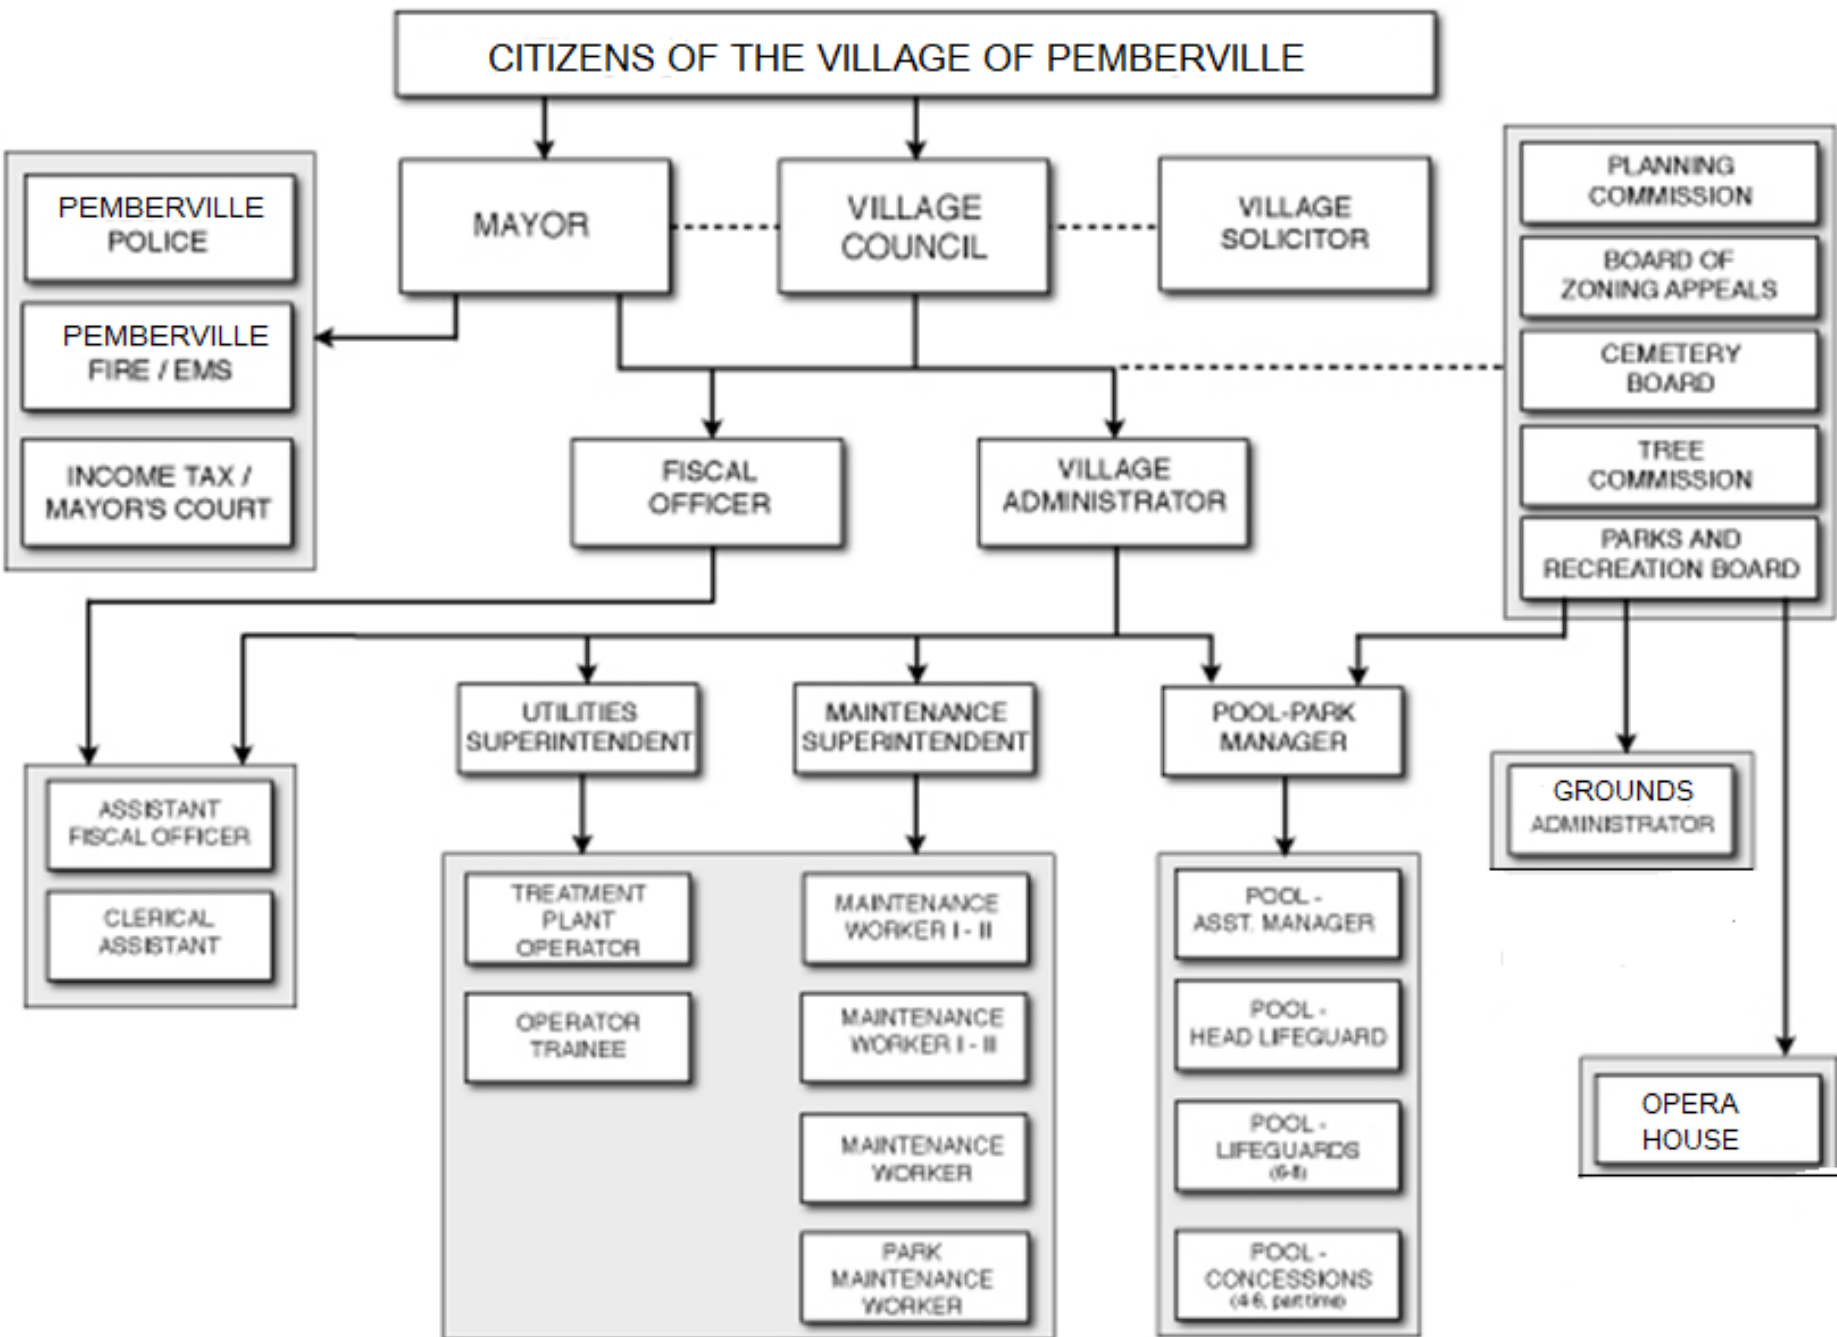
CITIZENS OF THE VILLAGE OF PEMBERVILLE

PEMBERVILLE POLICE

PEMBERVILLE FIRE / EMS

INCOME TAX / MAYOR'S COURT

MAYOR

VILLAGE COUNCIL

VILLAGE SOLICITOR

PLANNING COMMISSION

BOARD OF ZONING APPEALS

CEMETERY BOARD

TREE COMMISSION

PARKS AND RECREATION BOARD

FISCAL OFFICER

VILLAGE ADMINISTRATOR

ASSISTANT FISCAL OFFICER

CLERICAL ASSISTANT

UTILITIES SUPERINTENDENT

TREATMENT PLANT OPERATOR

OPERATOR TRAINEE

MAINTENANCE SUPERINTENDENT

MAINTENANCE WORKER I - II

MAINTENANCE WORKER I - II

MAINTENANCE WORKER

PARK MAINTENANCE WORKER

POOL-PARK MANAGER

POOL - ASST. MANAGER

POOL - HEAD LIFEGUARD

POOL - LIFEGUARDS (6-8)

POOL - CONCESSIONS (4-6, part time)

GROUNDS ADMINISTRATOR

OPERA HOUSE